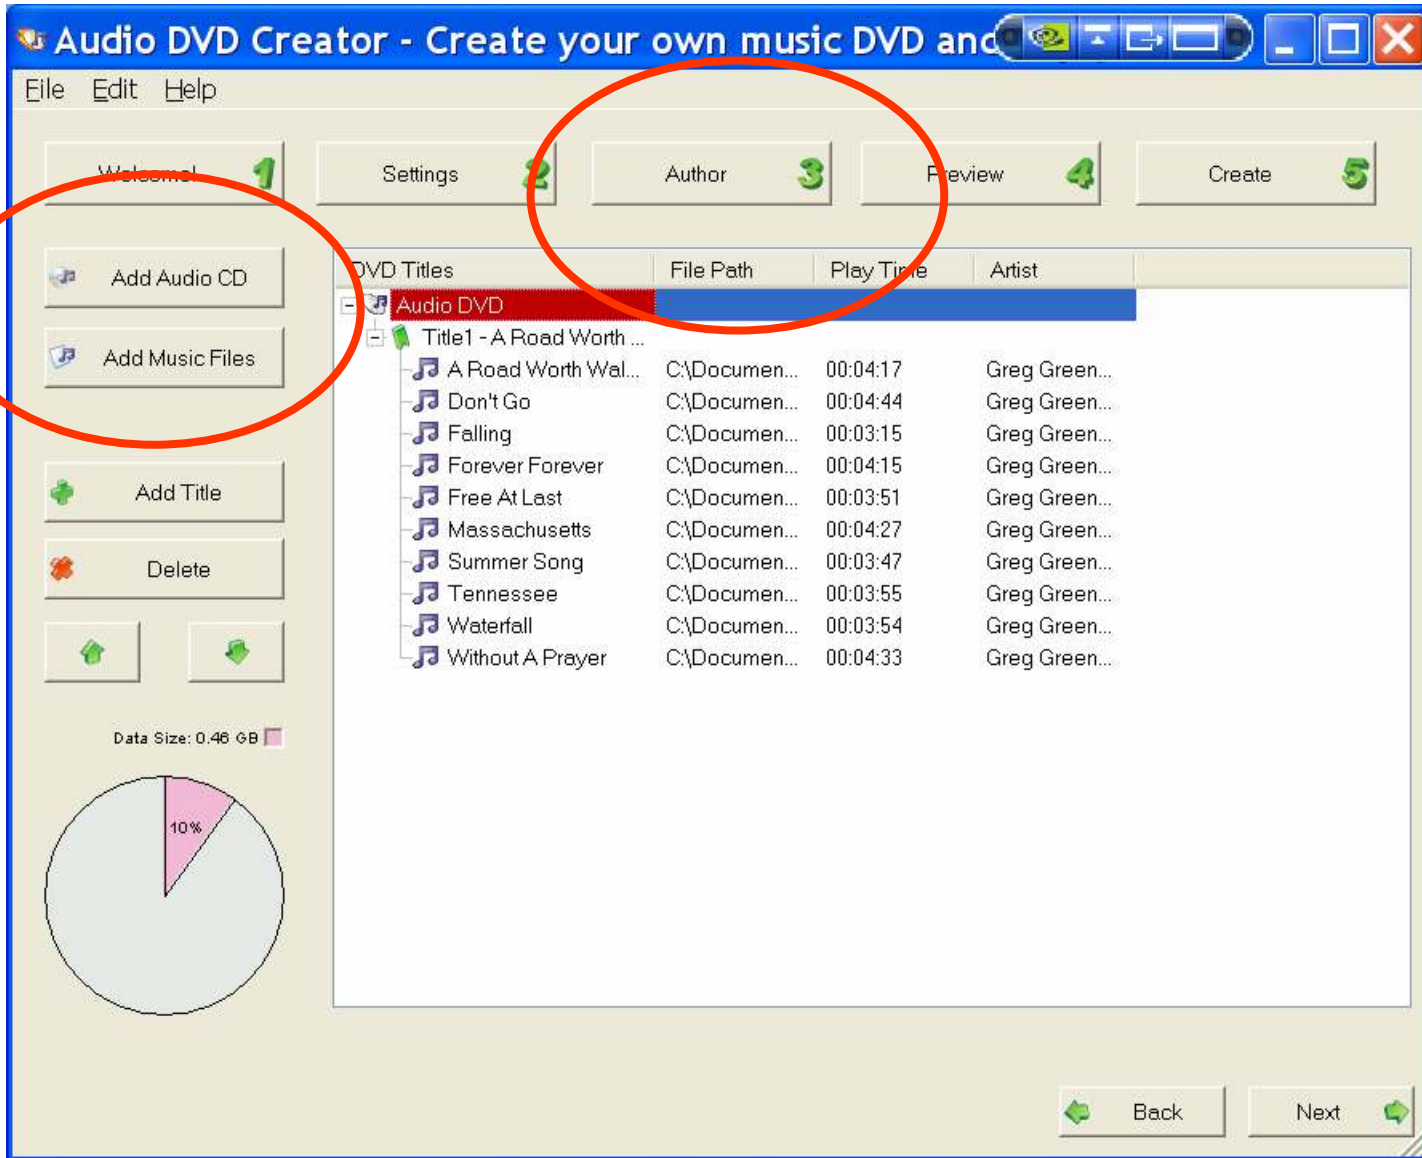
Audio DVD Creator - Create your own music DVD anc

File Edit Help

Welcome! 1
Settings 2
Author 3
Preview 4
Create 5

Add Audio CD
Add Music Files
Add Title
Delete

Data Size: 0.46 GB

10%

| DVD Titles | File Path | Play Time | Artist |
|---|---|---|---|
| Audio DVD | | | |
| Title1 - A Road Worth ... | | | |
| A Road Worth Wal... | C:\Documen... | 00:04:17 | Greg Green... |
| Don't Go | C:\Documen... | 00:04:44 | Greg Green... |
| Falling | C:\Documen... | 00:03:15 | Greg Green... |
| Forever Forever | C:\Documen... | 00:04:15 | Greg Green... |
| Free At Last | C:\Documen... | 00:03:51 | Greg Green... |
| Massachusetts | C:\Documen... | 00:04:27 | Greg Green... |
| Summer Song | C:\Documen... | 00:03:47 | Greg Green... |
| Tennessee | C:\Documen... | 00:03:55 | Greg Green... |
| Waterfall | C:\Documen... | 00:03:54 | Greg Green... |
| Without A Prayer | C:\Documen... | 00:04:33 | Greg Green... |

Back
Next